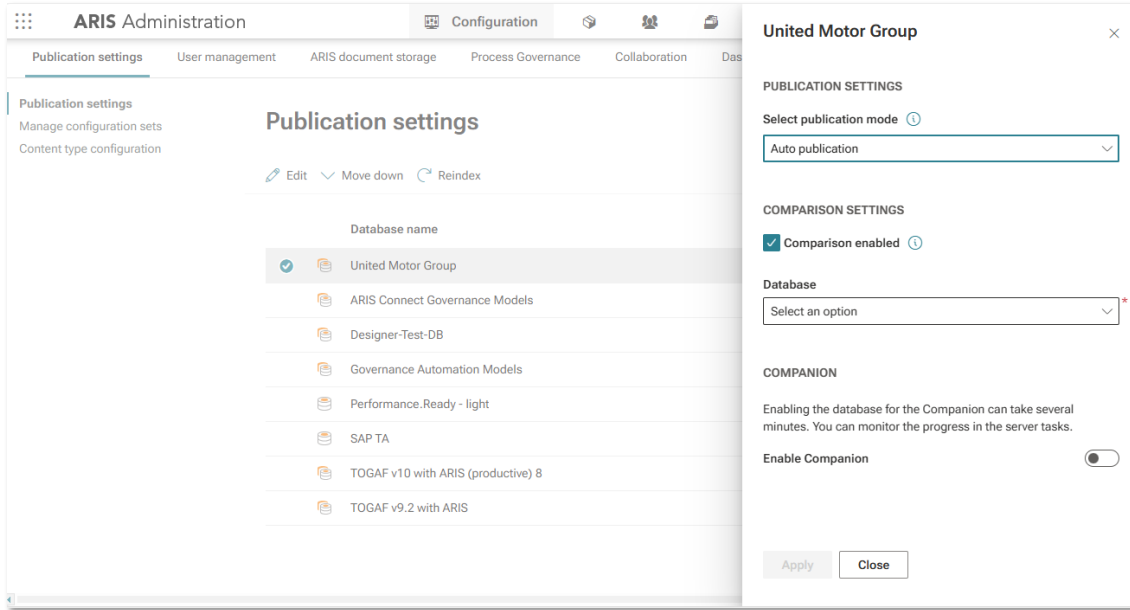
ARIS Administration

Configuration

Publication settings User management ARIS document storage Process Governance Collaboration Das

Publication settings
Manage configuration sets
Content type configuration

Publication settings

Edit Move down Reindex

Database name

United Motor Group
ARIS Connect Governance Models
Designer-Test-DB
Governance Automation Models
Performance.Ready - light
SAP TA
TOGAF v10 with ARIS (productive) 8
TOGAF v9.2 with ARIS

United Motor Group

PUBLICATION SETTINGS

Select publication mode

Auto publication

COMPARISON SETTINGS

Comparison enabled

Database

Select an option

COMPANION

Enabling the database for the Companion can take several minutes. You can monitor the progress in the server tasks.

Enable Companion

Apply Close